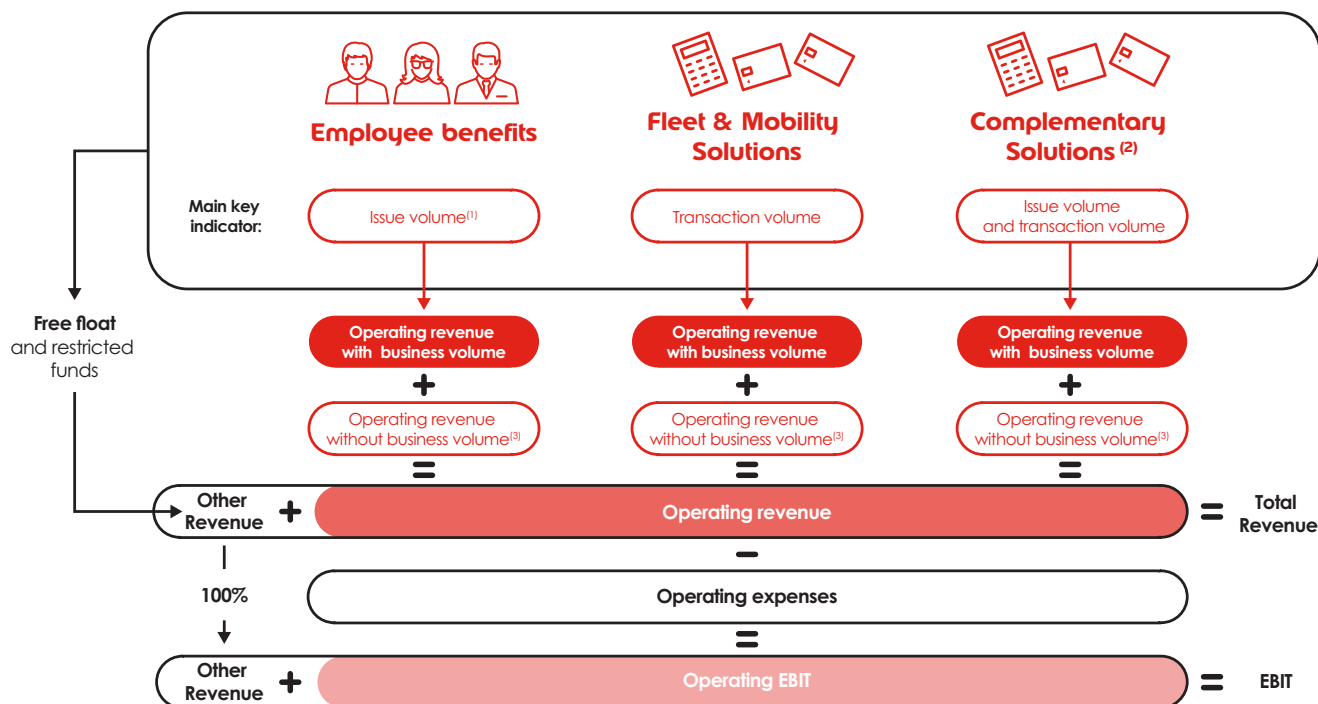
Employee benefits

Fleet & Mobility Solutions

Complementary Solutions $^{(2)}$

Main key indicator:

Issue volume$^{(1)}$

Transaction volume

Issue volume and transaction volume

Free float and restricted funds

Operating revenue with business volume

Operating revenue with business volume

Operating revenue with business volume

+

+

+

Operating revenue without business volume$^{(3)}$

Operating revenue without business volume$^{(3)}$

Operating revenue without business volume$^{(3)}$

=

=

=

Other Revenue

+

Operating revenue

=

Total Revenue

–

100%

Operating expenses

=

Other Revenue

+

Operating EBIT

=

EBIT